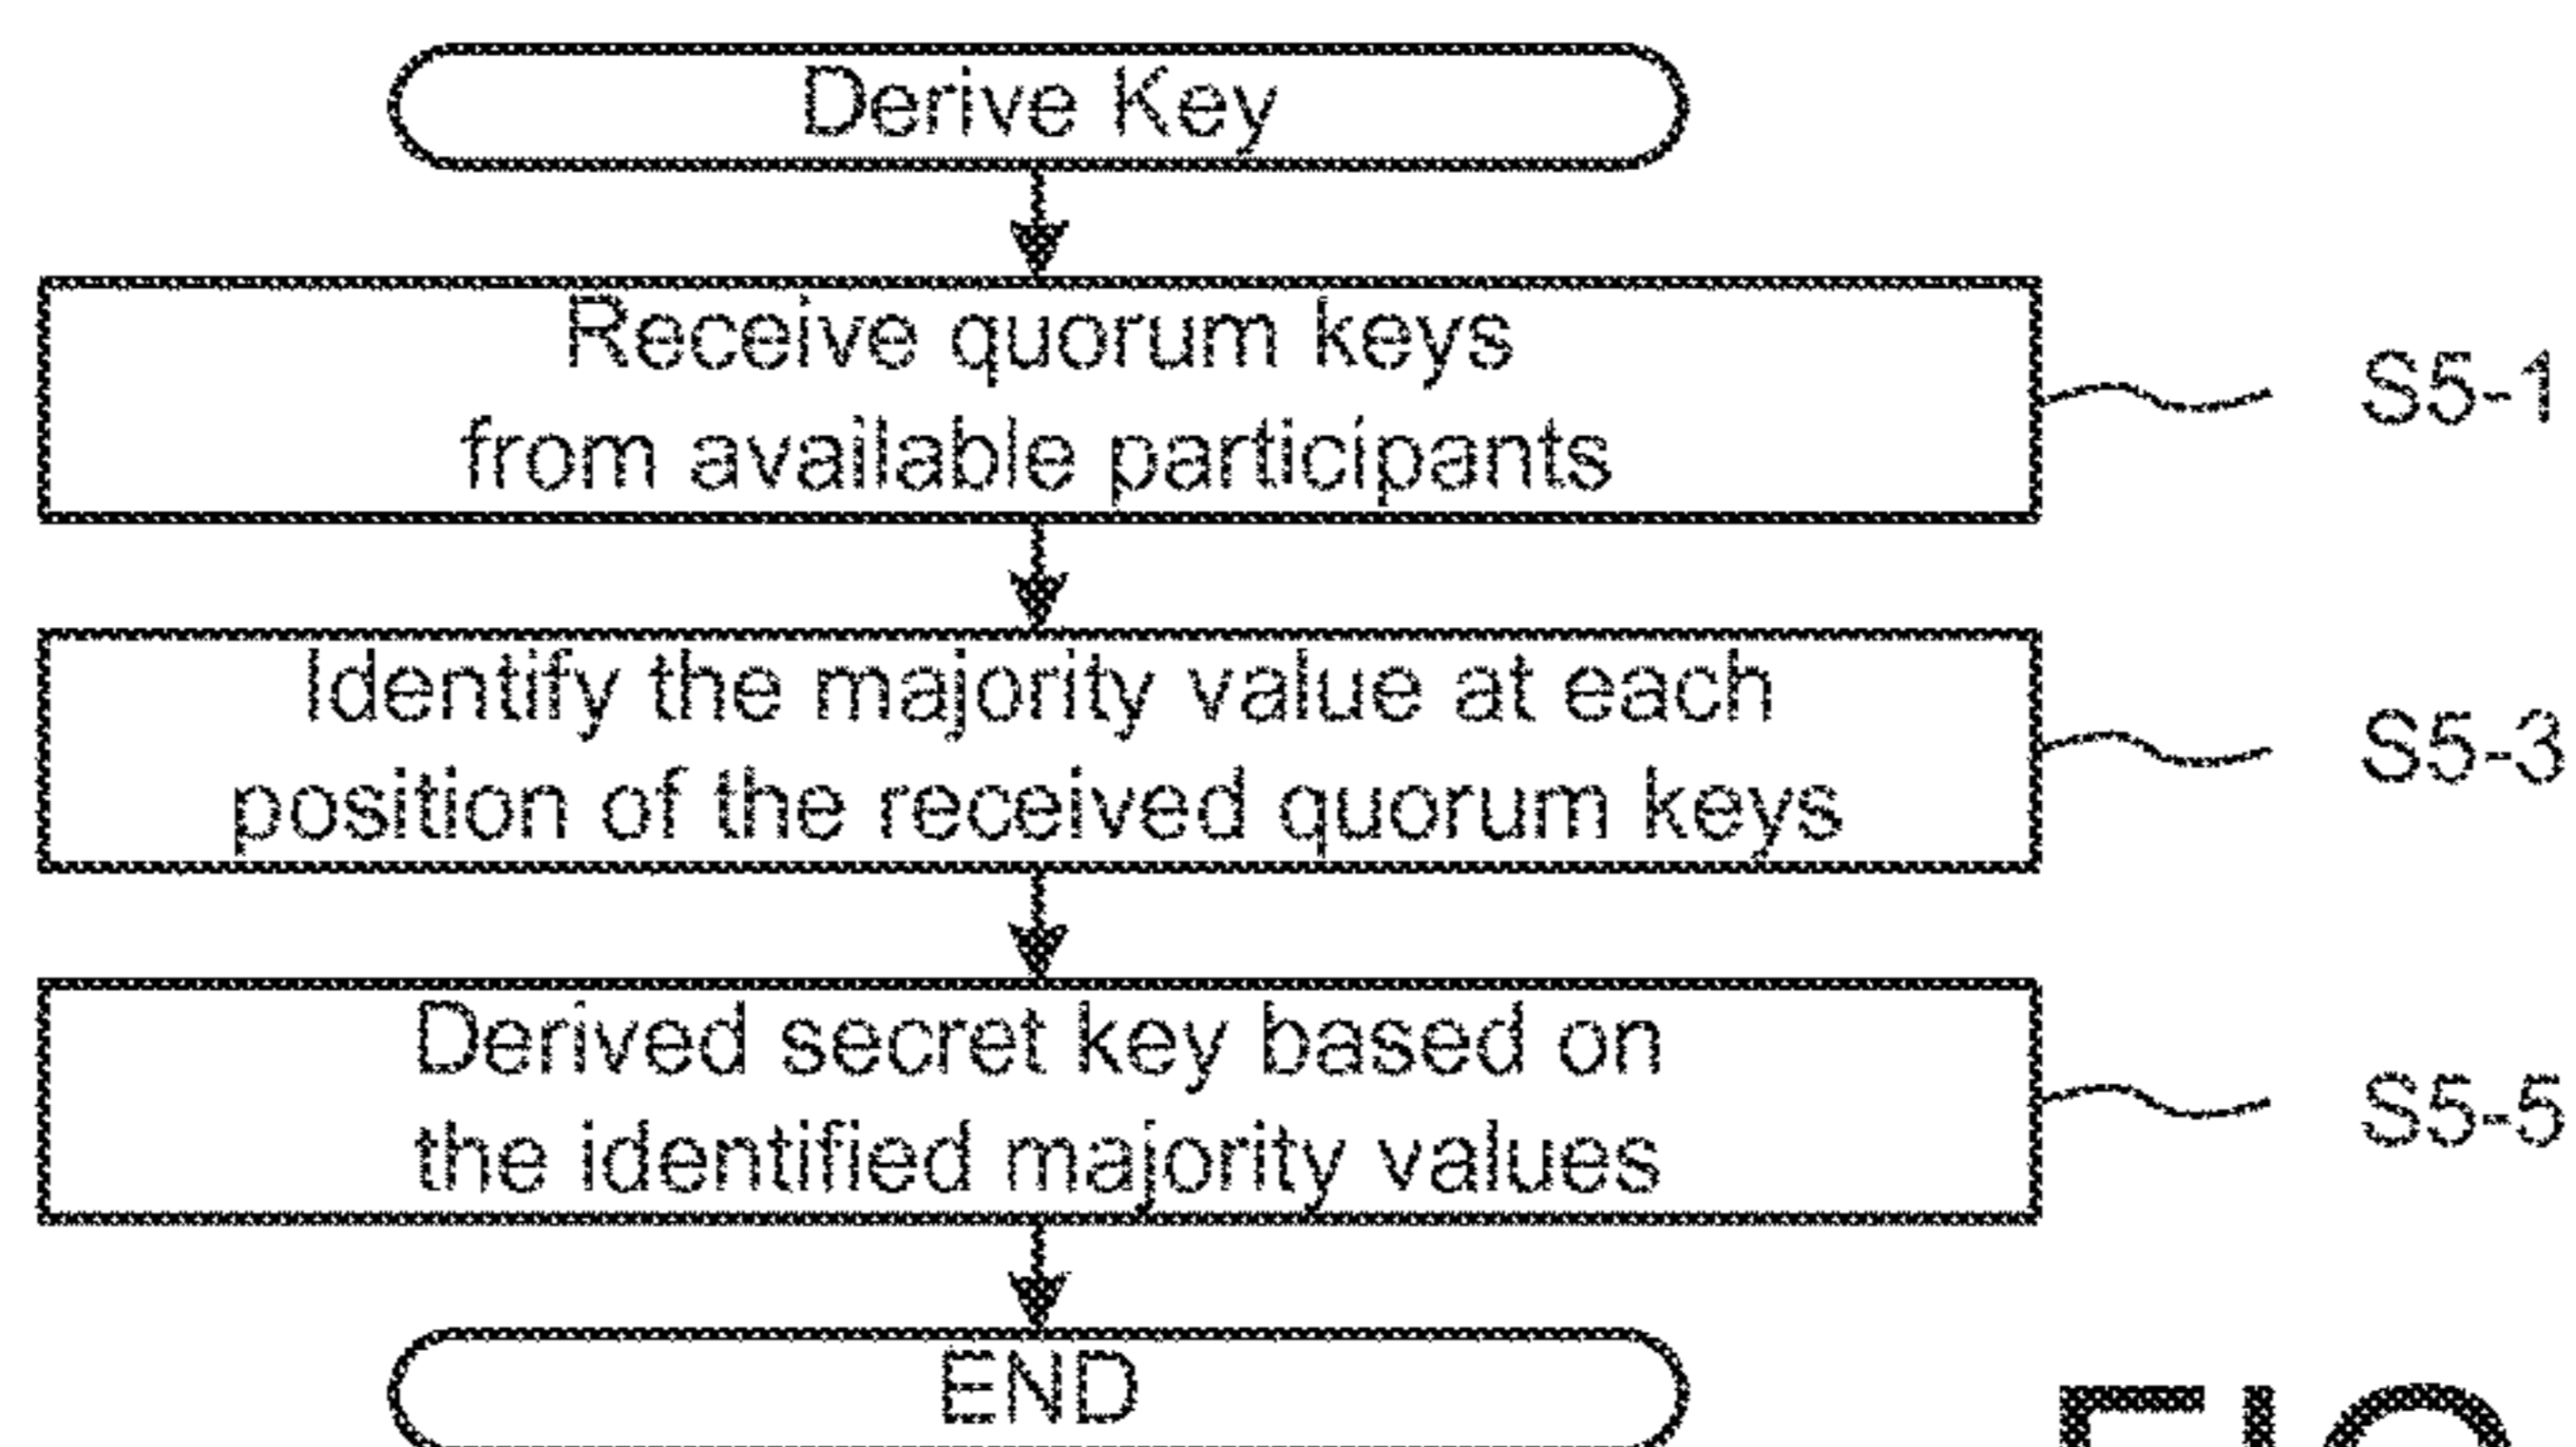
Derive Key

Receive quorum keys from available participants

S5-1

Identify the majority value at each position of the received quorum keys

S5-3

Derived secret key based on the identified majority values

S5-5

END

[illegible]